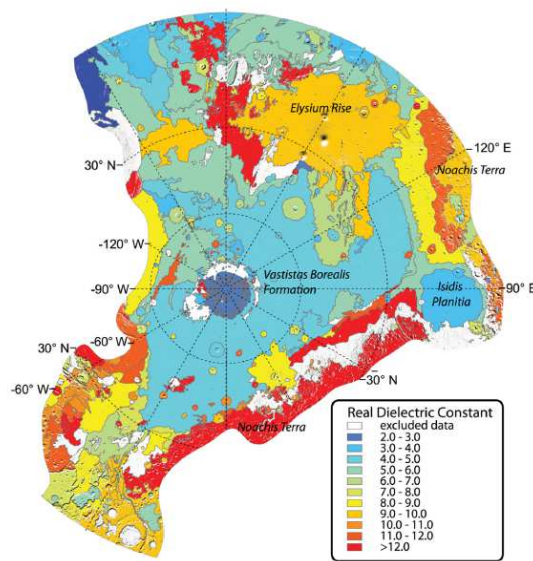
Elysium Rise

120° E

30° N

Noachis Terra

-120° W

Vastistas Borealis Formation

-90° W

90° E

Isidis Planitia

30° N

-60° W

-60° W

30° N

Noachis Terra

Real Dielectric Constant
excluded data
2.0 - 3.0
3.0 - 4.0
4.0 - 5.0
5.0 - 6.0
6.0 - 7.0
7.0 - 8.0
8.0 - 9.0
9.0 - 10.0
10.0 - 11.0
11.0 - 12.0
>12.0